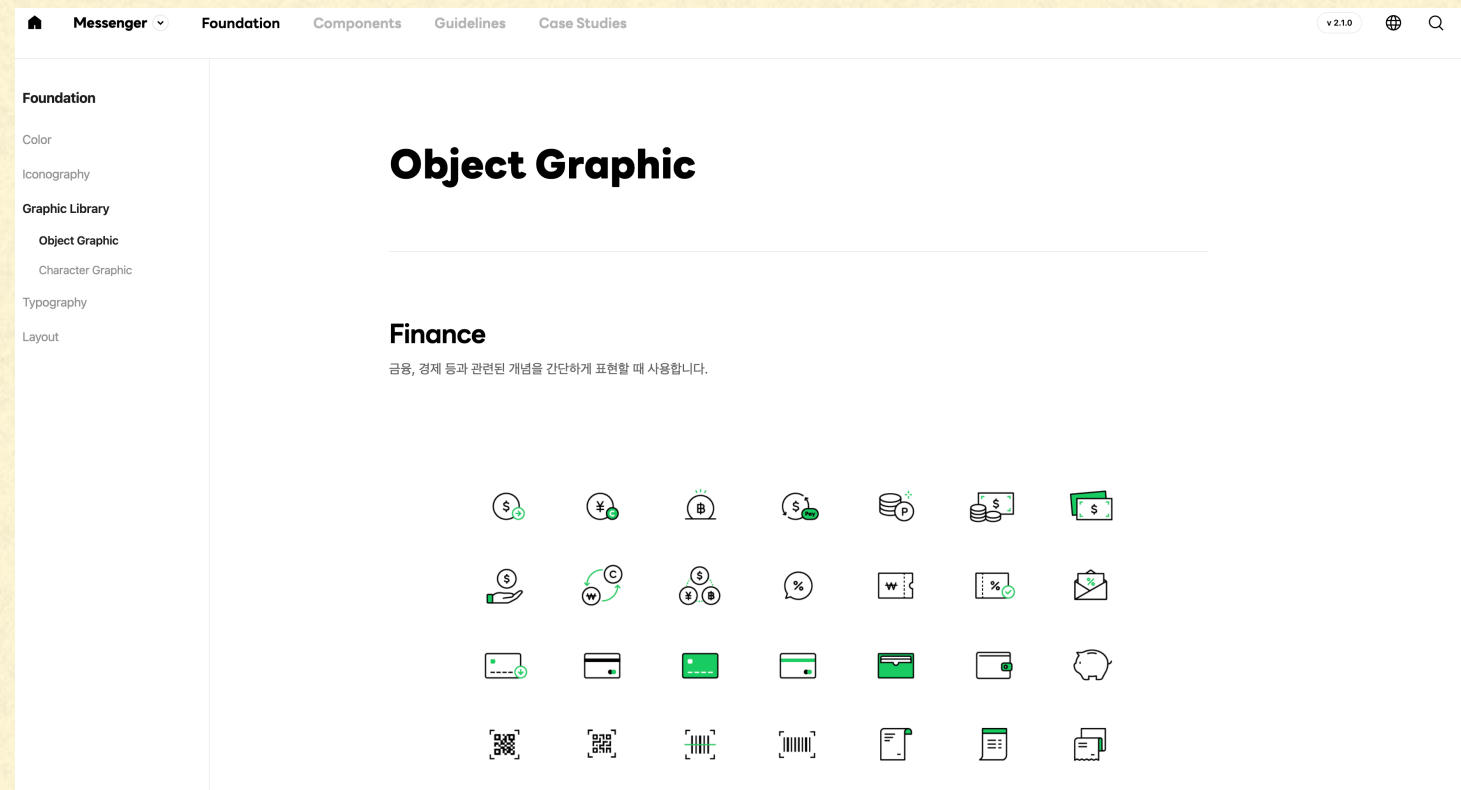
Messenger Foundation Components Guidelines Case Studies v 2.1.0

Foundation

Color

Iconography

Graphic Library

Object Graphic

Character Graphic

Typography

Layout

Object Graphic

Finance

금융, 경제 등과 관련된 개념을 간단하게 표현할 때 사용합니다.